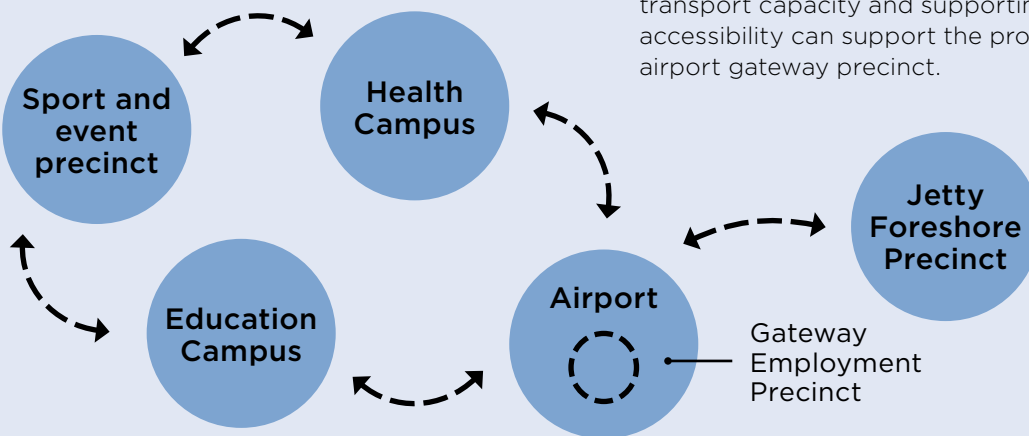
transport capacity and supportin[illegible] accessibility can support the pro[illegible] airport gateway precinct.

Sport and event precinct

Health Campus

Jetty Foreshore Precinct

Education Campus

Airport

Gateway Employment Precinct